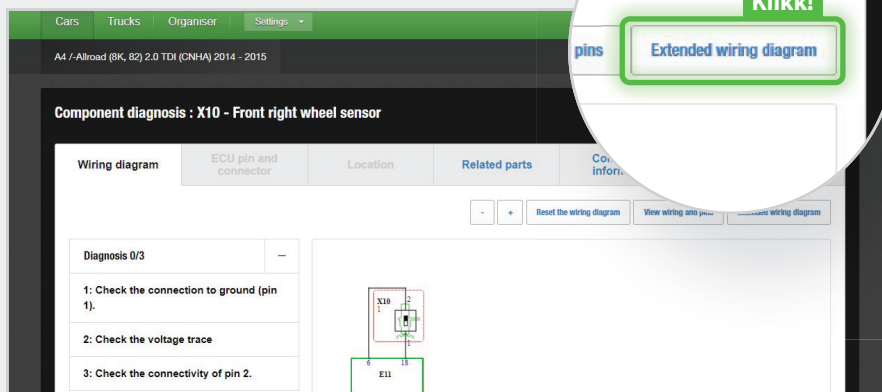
Cars Trucks Organiser Settings

A4 /-Allroad (8K, 82) 2.0 TDI (CNHA) 2014 - 2015

Klikk!

pins Extended wiring diagram

Component diagnosis : X10 - Front right wheel sensor

Wiring diagram | ECU pin and connector | Location | Related parts | Co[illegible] infor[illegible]

- + Reset the wiring diagram View wiring and pins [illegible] wiring diagram

Diagnosis 0/3 —

1: Check the connection to ground (pin 1).

2: Check the voltage trace

3: Check the connectivity of pin 2.

X10
1
2
1
6
18
E11